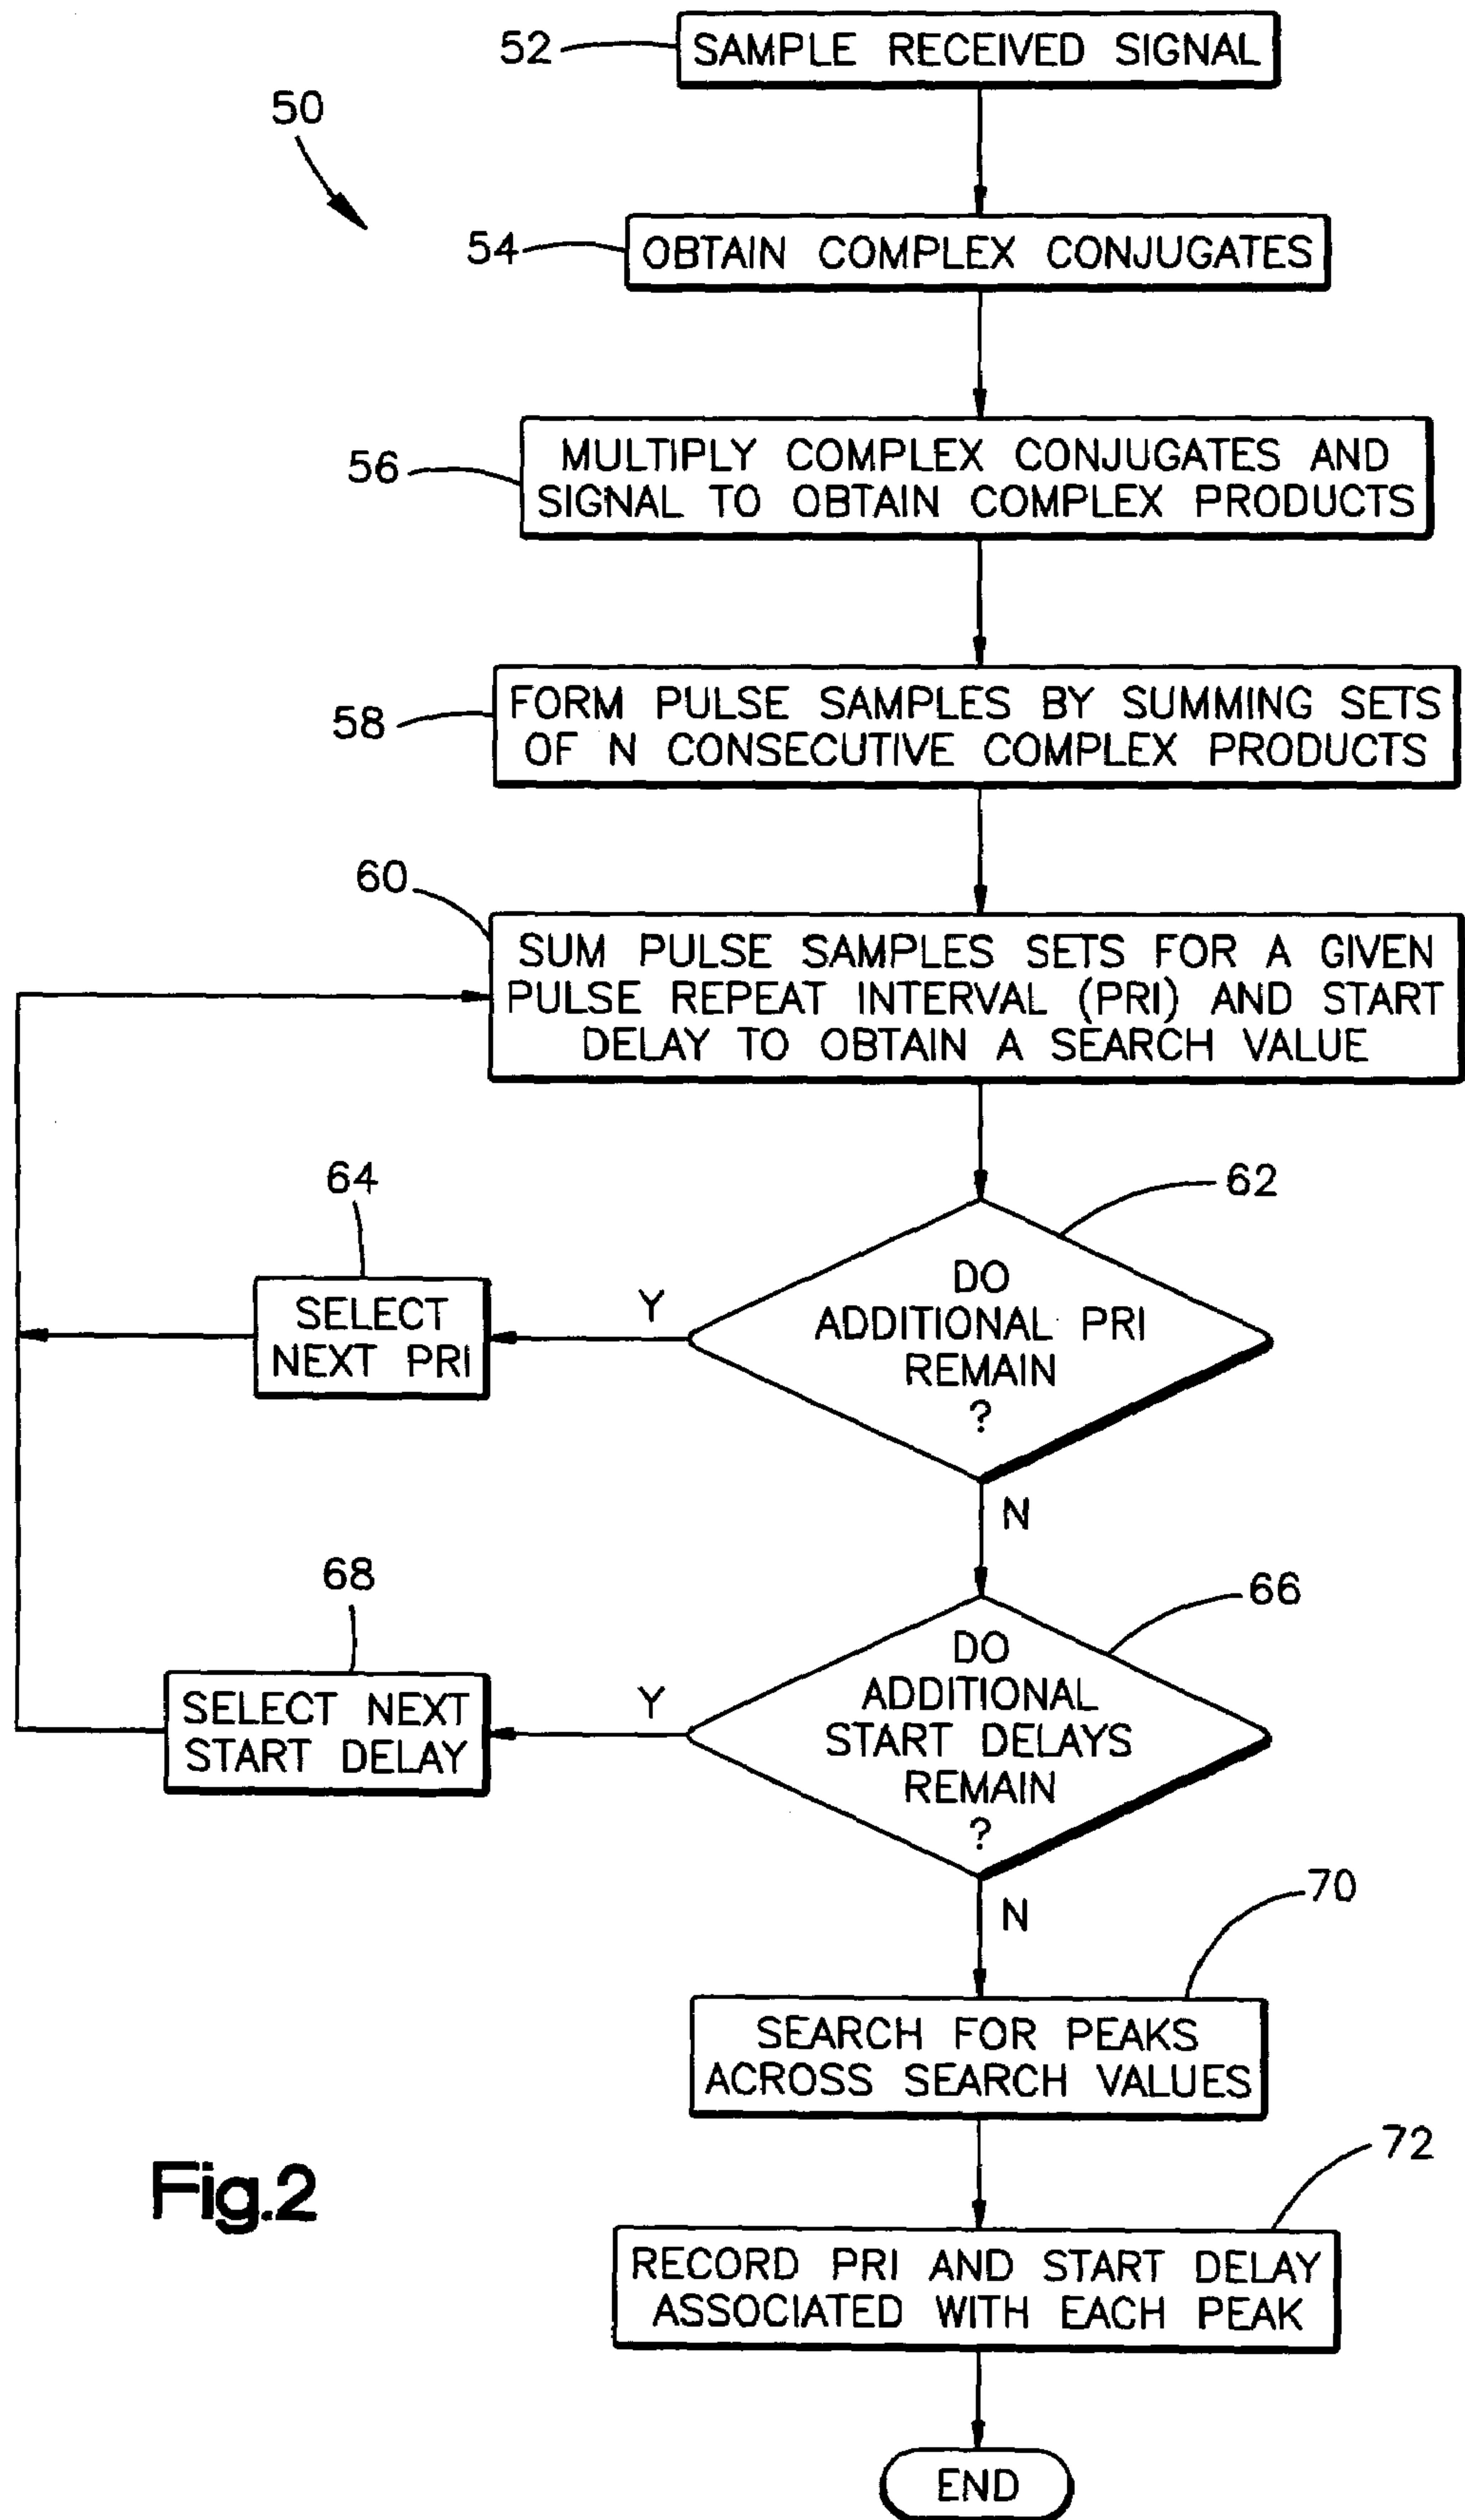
52
SAMPLE RECEIVED SIGNAL

50

54
OBTAIN COMPLEX CONJUGATES

56
MULTIPLY COMPLEX CONJUGATES AND SIGNAL TO OBTAIN COMPLEX PRODUCTS

58
FORM PULSE SAMPLES BY SUMMING SETS OF N CONSECUTIVE COMPLEX PRODUCTS

60
SUM PULSE SAMPLES SETS FOR A GIVEN PULSE REPEAT INTERVAL (PRI) AND START DELAY TO OBTAIN A SEARCH VALUE

64
SELECT NEXT PRI

Y

62
DO ADDITIONAL PRI REMAIN ?

N

68
SELECT NEXT START DELAY

Y

66
DO ADDITIONAL START DELAYS REMAIN ?

N

70
SEARCH FOR PEAKS ACROSS SEARCH VALUES

Fig.2

72
RECORD PRI AND START DELAY ASSOCIATED WITH EACH PEAK

END